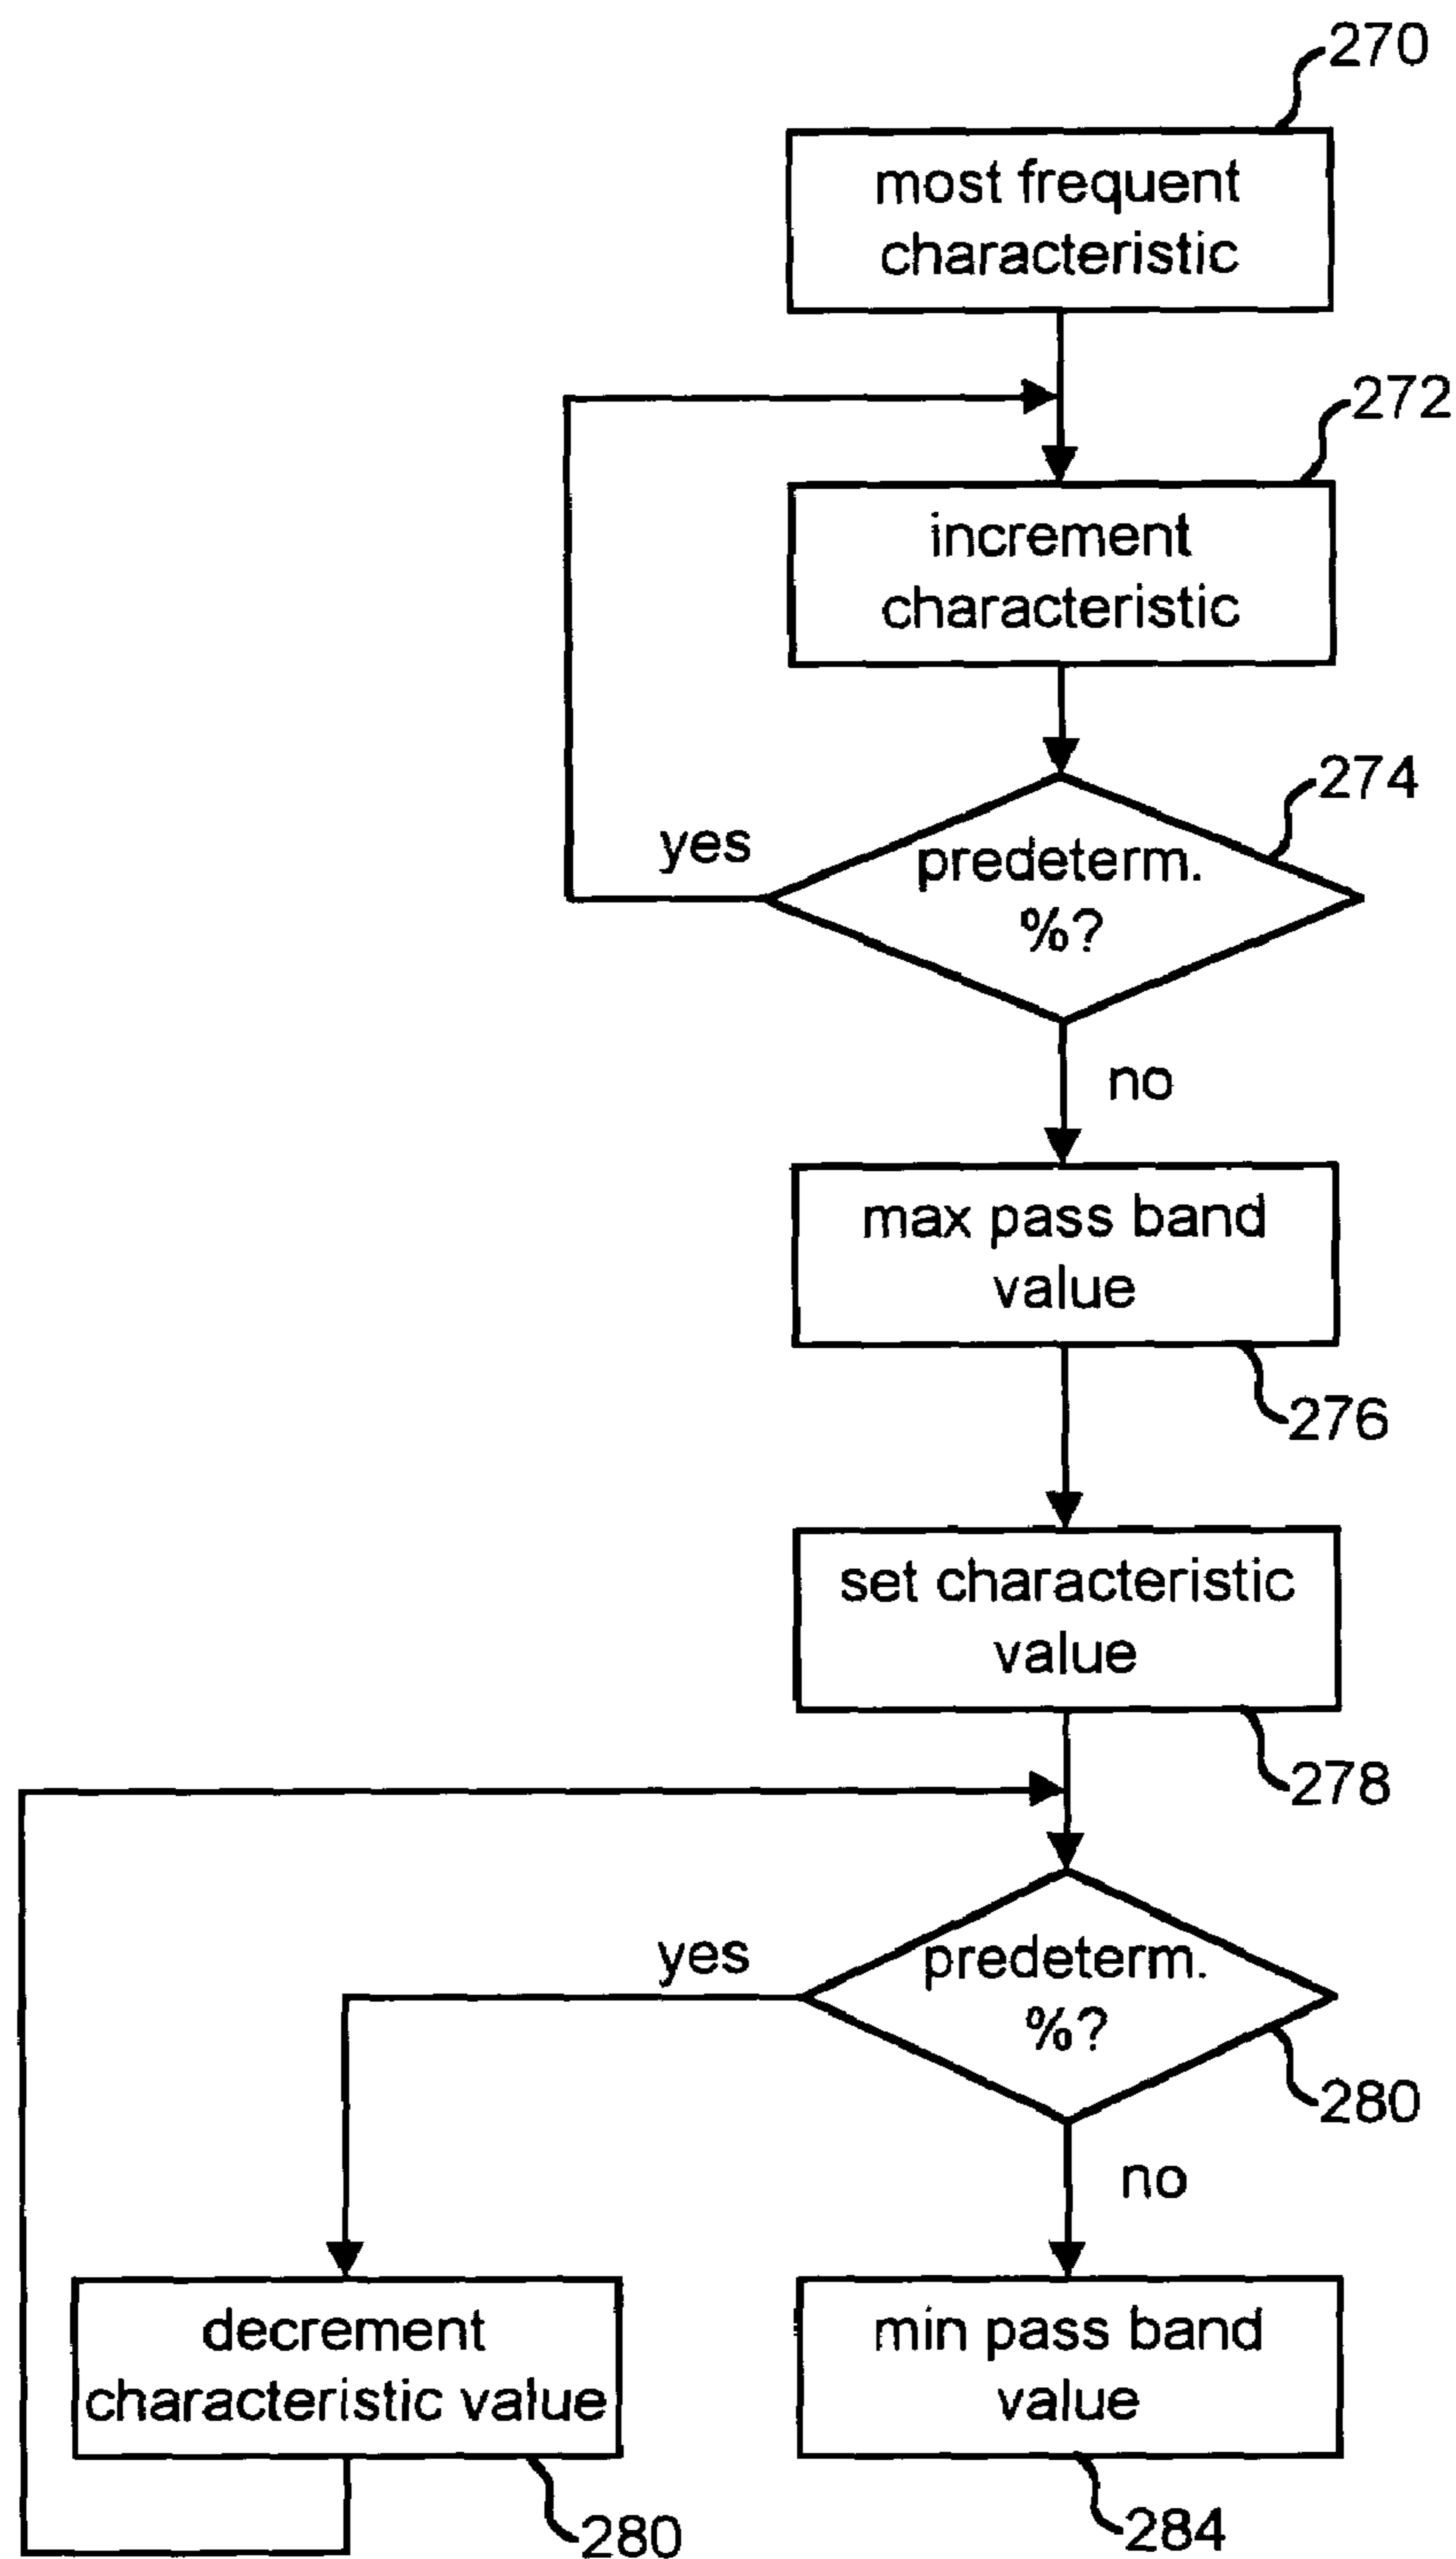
270
most frequent characteristic

272
increment characteristic

274
yes
predeterm. %?
no

max pass band value
276

set characteristic value
278

yes
predeterm. %?
280
no

decrement characteristic value
280

min pass band value
284